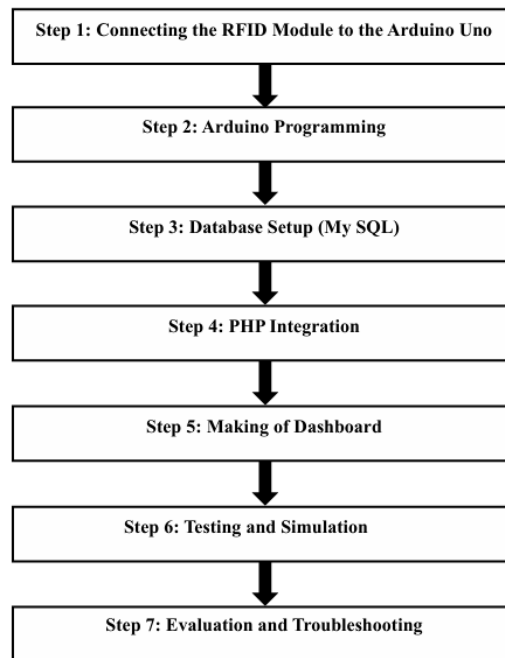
Step 1: Connecting the RFID Module to the Arduino Uno

Step 2: Arduino Programming

Step 3: Database Setup (My SQL)

Step 4: PHP Integration

Step 5: Making of Dashboard

Step 6: Testing and Simulation

Step 7: Evaluation and Troubleshooting